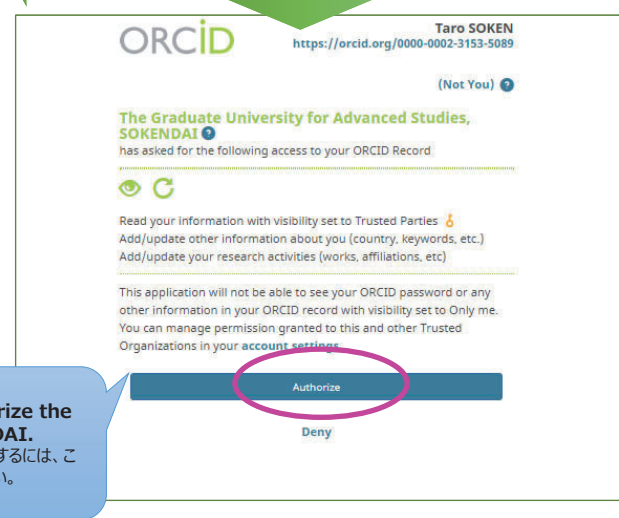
ORCID

Taro SOKEN
https://orcid.org/0000-0002-3153-5089

(Not You)

The Graduate University for Advanced Studies, SOKENDAI
has asked for the following access to your ORCID Record

Read your information with visibility set to Trusted Parties
Add/update other information about you (country, keywords, etc.)
Add/update your research activities (works, affiliations, etc)

This application will not be able to see your ORCID password or any other information in your ORCID record with visibility set to Only me. You can manage permission granted to this and other Trusted Organizations in your account settings.

rize the
DAI.
するには、こ
い。

Authorize

Deny